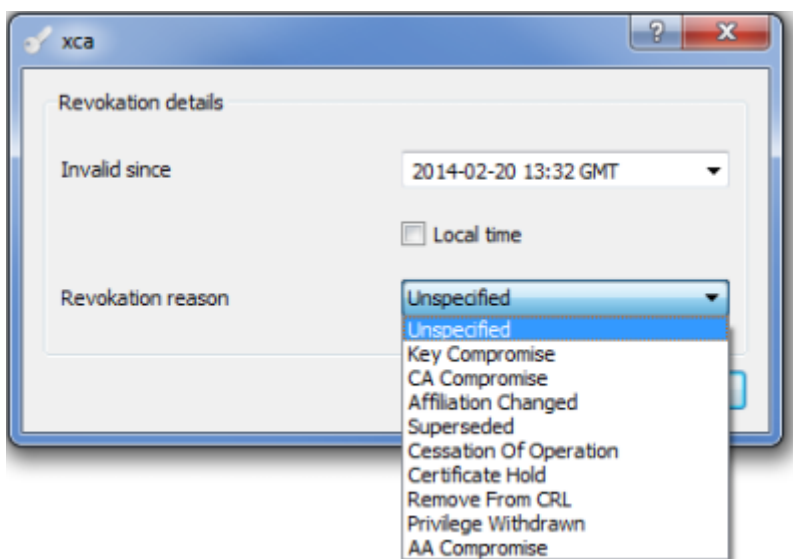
xca

?

X

Revokation details

Invalid since

2014-02-20 13:32 GMT

Local time

Revokation reason

Unspecified

Unspecified
Key Compromise
CA Compromise
Affiliation Changed
Superseded
Cessation Of Operation
Certificate Hold
Remove From CRL
Privilege Withdrawn
AA Compromise